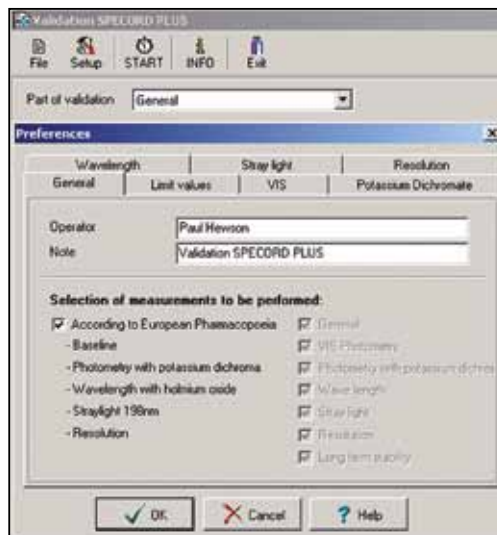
Validation SPECORD PLUS

File Setup START INFO Exit

Part of validation General

Preferences

Wavelength | Stray light | Resolution
General | Limit values | VIS | Potassium Dichromate

Operator Paul Hewson
Note Validation SPECORD PLUS

Selection of measurements to be performed:

According to European Pharmacopoeia
- Baseline
- Photometry with potassium dichroma
- Wavelength with holmium oxide
- Straylight 198nm
- Resolution

General
VIS Photometry
Photometry with potassium dichro
Wave length
Stray light
Resolution
Long term stability

OK Cancel Help